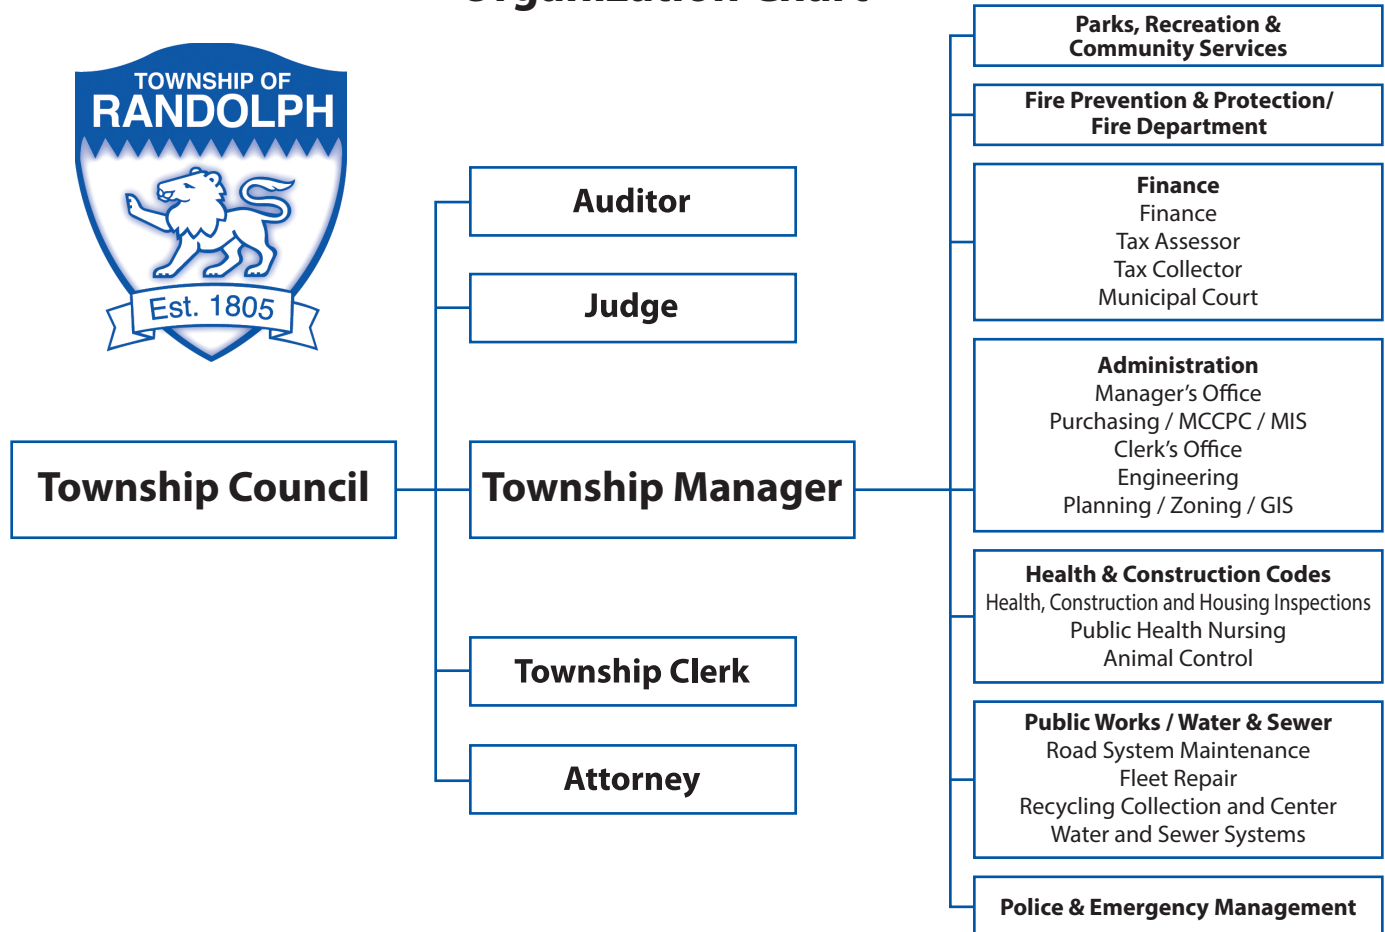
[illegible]

TOWNSHIP OF
RANDOLPH
Est. 1805

Township Council

Auditor

Judge

Township Manager

Township Clerk

Attorney

Parks, Recreation & Community Services

Fire Prevention & Protection/ Fire Department

Finance
Finance
Tax Assessor
Tax Collector
Municipal Court

Administration
Manager's Office
Purchasing / MCCPC / MIS
Clerk's Office
Engineering
Planning / Zoning / GIS

Health & Construction Codes
Health, Construction and Housing Inspections
Public Health Nursing
Animal Control

Public Works / Water & Sewer
Road System Maintenance
Fleet Repair
Recycling Collection and Center
Water and Sewer Systems

Police & Emergency Management